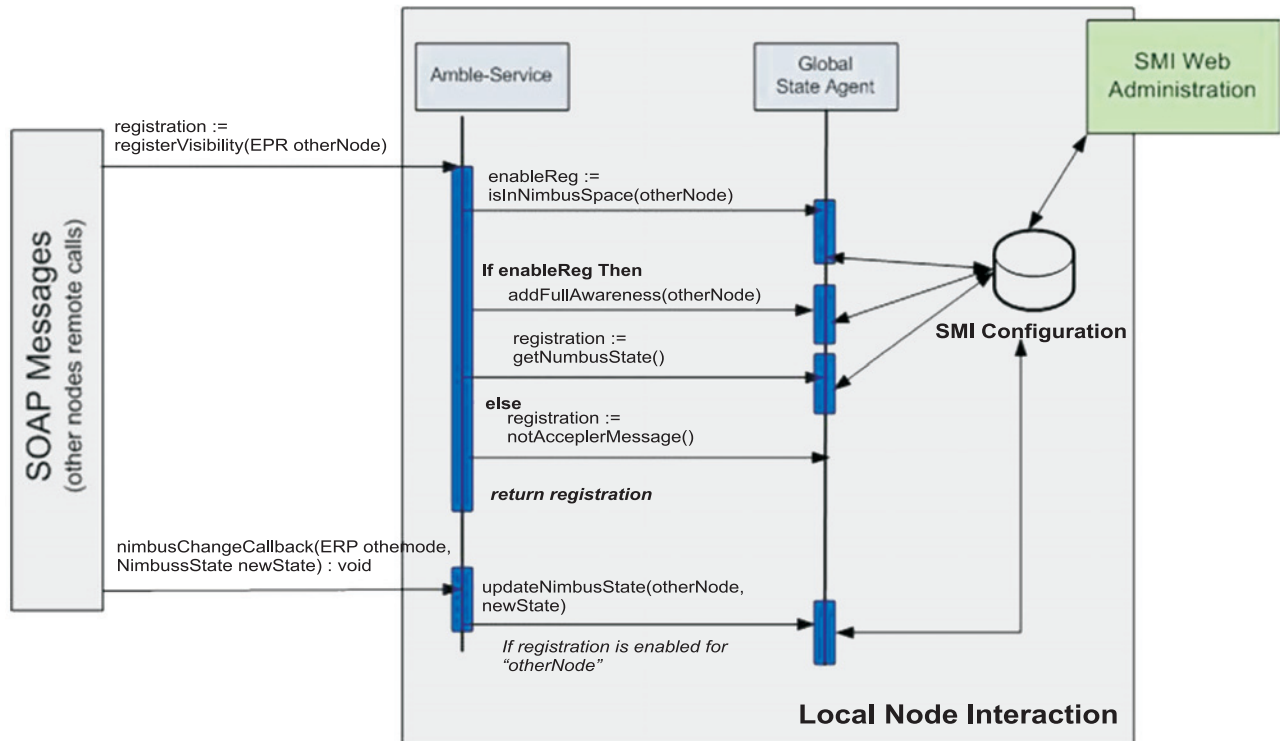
Amble-Service

Global State Agent

SMI Web Administration

SOAP Messages
(other nodes remote calls)

registration := registerVisibility(EPR otherNode)

enableReg := isInNimbusSpace(otherNode)

If enableReg Then

addFullAwareness(otherNode)

registration := getNumbusState()

SMI Configuration

else
registration := notAccepIerMessage()

return registration

nimbusChangeCallback(ERP othernode, NimbussState newState) : void

updateNimbusState(otherNode, newState)

If registration is enabled for "otherNode"

Local Node Interaction